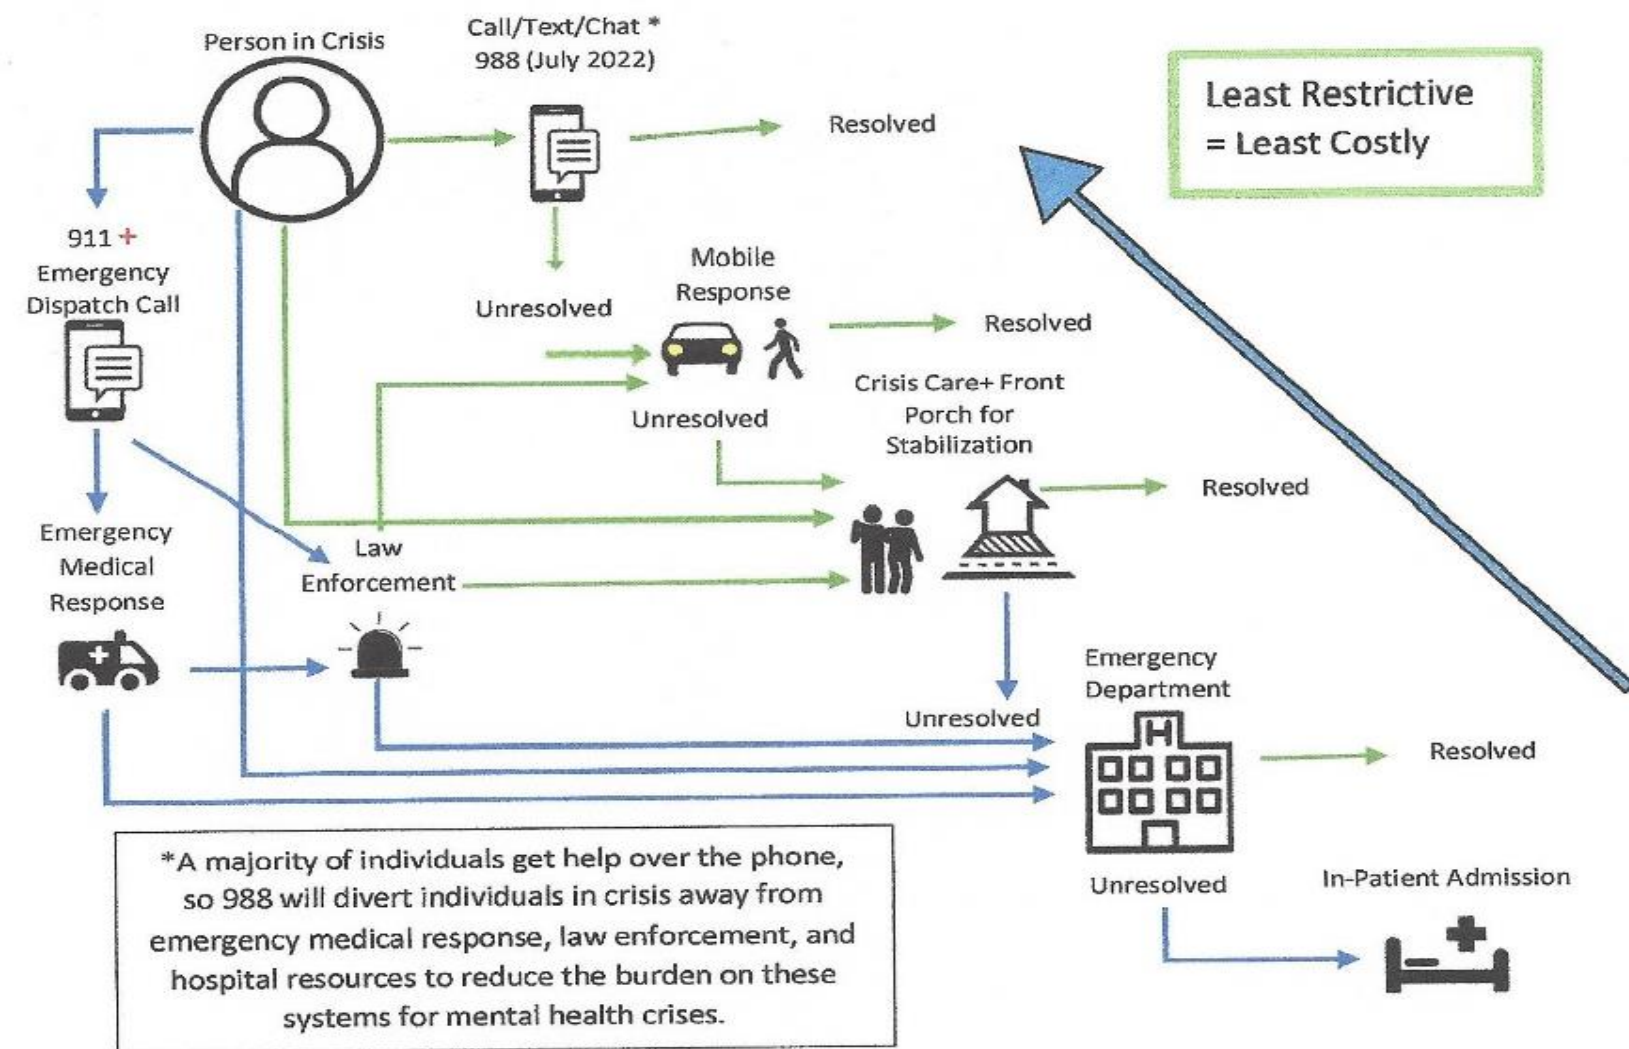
Person in Crisis

Call/Text/Chat *
988 (July 2022)

Resolved

Least Restrictive
= Least Costly

911 +
Emergency
Dispatch Call

Unresolved

Mobile
Response

Resolved

Crisis Care+ Front
Porch for
Stabilization

Unresolved

Resolved

Emergency
Medical
Response

Law
Enforcement

Emergency
Department

Unresolved

Resolved

Unresolved

In-Patient Admission

*A majority of individuals get help over the phone, so 988 will divert individuals in crisis away from emergency medical response, law enforcement, and hospital resources to reduce the burden on these systems for mental health crises.